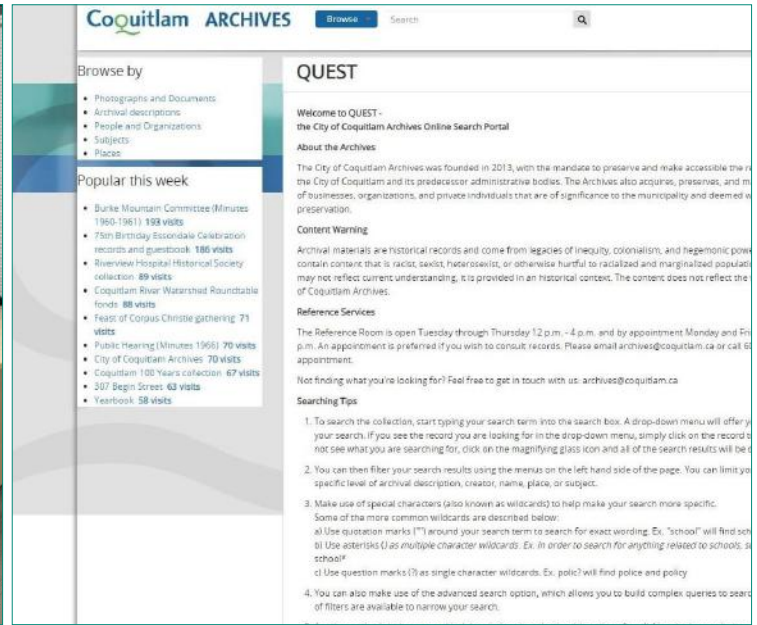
Coquitlam ARCHIVES

Browse

Search

Browse by

- Photographs and Documents
- Archival descriptions
- People and Organizations
- Subjects
- Places

Popular this week

- Burke Mountain Committee (Minutes 1960-1961) 193 visits
- 75th Birthday Essondale Celebration records and guestbook 186 visits
- Riverview Hospital Historical Society collection 89 visits
- Coquitlam River Watershed Roundtable fonds 88 visits
- Feast of Corpus Christie gathering 71 visits
- Public Hearing (Minutes 1966) 70 visits
- City of Coquitlam Archives 70 visits
- Coquitlam 100 Years collection 67 visits
- 307 Begin Street 63 visits
- Yearbook 58 visits

QUEST

Welcome to QUEST - the City of Coquitlam Archives Online Search Portal

About the Archives

The City of Coquitlam Archives was founded in 2013, with the mandate to preserve and make accessible the r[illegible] the City of Coquitlam and its predecessor administrative bodies. The Archives also acquires, preserves, and m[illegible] of businesses, organizations, and private individuals that are of significance to the municipality and deemed w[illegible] preservation.

Content Warning

Archival materials are historical records and come from legacies of inequity, colonialism, and hegemonic powe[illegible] contain content that is racist, sexist, heterosexist, or otherwise hurtful to racialized and marginalized populati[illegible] may not reflect current understanding, it is provided in an historical context. The content does not reflect the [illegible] of Coquitlam Archives.

Reference Services

The Reference Room is open Tuesday through Thursday 12 p.m. - 4 p.m. and by appointment Monday and Fri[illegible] p.m. An appointment is preferred if you wish to consult records. Please email archives@coquitlam.ca or call 6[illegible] appointment.

Not finding what you're looking for? Feel free to get in touch with us: archives@coquitlam.ca

Searching Tips

1. To search the collection, start typing your search term into the search box. A drop-down menu will offer y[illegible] your search. If you see the record you are looking for in the drop-down menu, simply click on the record t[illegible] not see what you are searching for, click on the magnifying glass icon and all of the search results will be d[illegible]

2. You can then filter your search results using the menus on the left hand side of the page. You can limit yo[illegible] specific level of archival description, creator, name, place, or subject.

3. Make use of special characters (also known as wildcards) to help make your search more specific. Some of the more common wildcards are described below:
a) Use quotation marks ("") around your search term to search for exact wording. Ex. "school" will find sch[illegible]
b) Use asterisks (*) as multiple character wildcards. Ex. In order to search for anything related to schools, s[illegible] school*
c) Use question marks (?) as single character wildcards. Ex. polic? will find police and policy

4. You can also make use of the advanced search option, which allows you to build complex queries to searc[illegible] of filters are available to narrow your search.